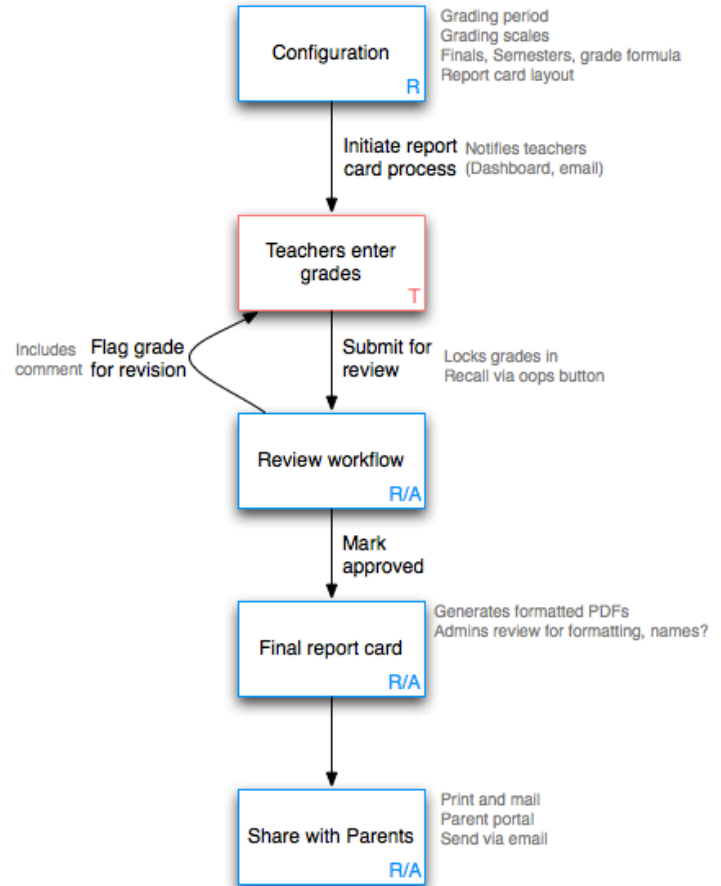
Configuration
R

Grading period
Grading scales
Finals, Semesters, grade formula
Report card layout

Initiate report card process

Notifies teachers (Dashboard, email)

Teachers enter grades
T

Includes comment

Flag grade for revision

Submit for review

Locks grades in
Recall via oops button

Review workflow
R/A

Mark approved

Final report card
R/A

Generates formatted PDFs
Admins review for formatting, names?

Share with Parents
R/A

Print and mail
Parent portal
Send via email